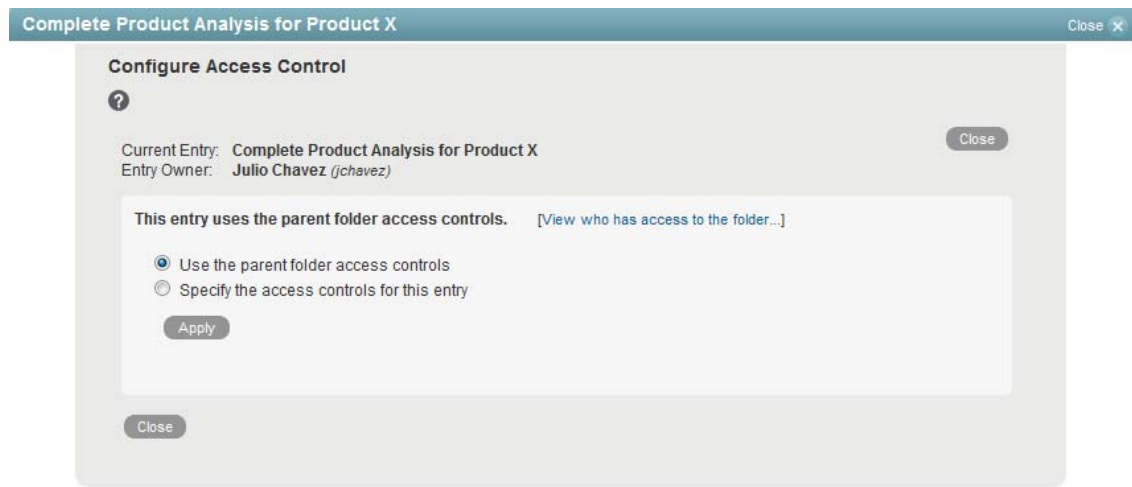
Complete Product Analysis for Product X

Close

Configure Access Control

?

Close

Current Entry: Complete Product Analysis for Product X
Entry Owner: Julio Chavez (jchavez)

This entry uses the parent folder access controls. [View who has access to the folder...]

Use the parent folder access controls
Specify the access controls for this entry

Apply

Close